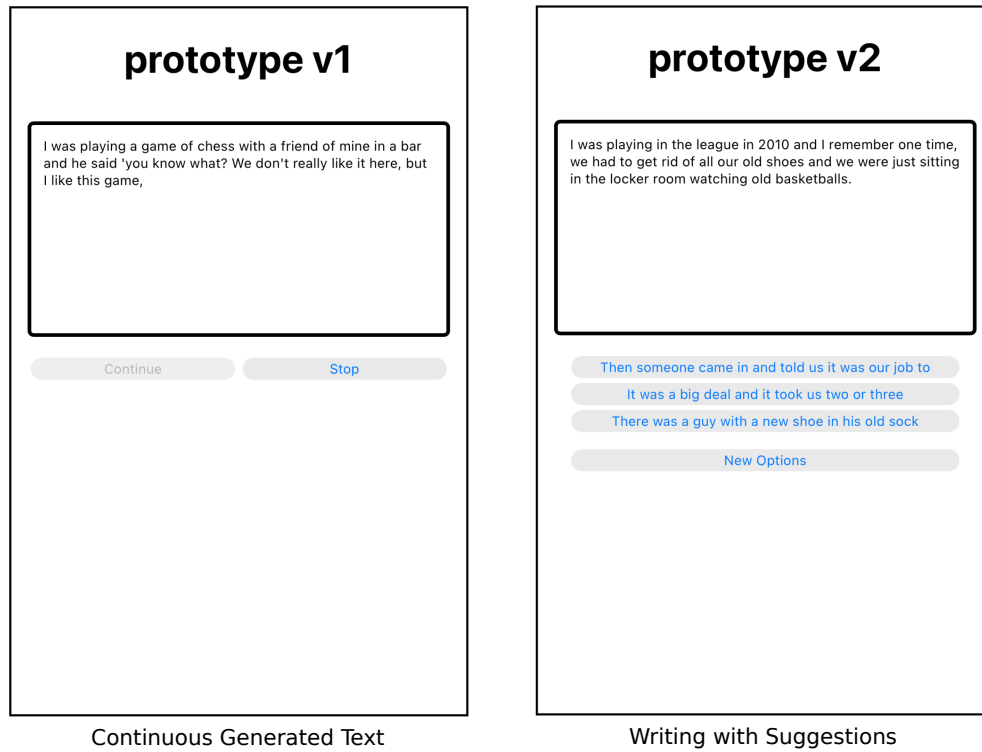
prototype v1

I was playing a game of chess with a friend of mine in a bar and he said 'you know what? We don't really like it here, but I like this game,

Continue

Stop

Continuous Generated Text

prototype v2

I was playing in the league in 2010 and I remember one time, we had to get rid of all our old shoes and we were just sitting in the locker room watching old basketballs.

Then someone came in and told us it was our job to

It was a big deal and it took us two or three

There was a guy with a new shoe in his old sock

New Options

Writing with Suggestions